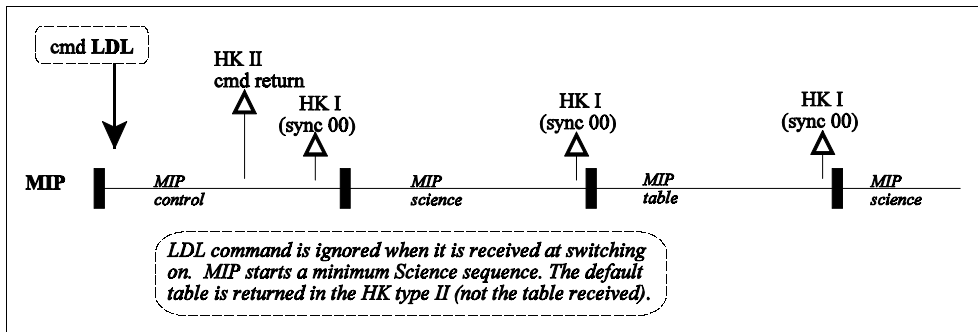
cmd LDL

HK II
cmd return

HK I
(sync 00)

HK I
(sync 00)

HK I
(sync 00)

MIP

MIP
control

MIP
science

MIP
table

MIP
science

LDL command is ignored when it is received at switching on. MIP starts a minimum Science sequence. The default table is returned in the HK type II (not the table received).